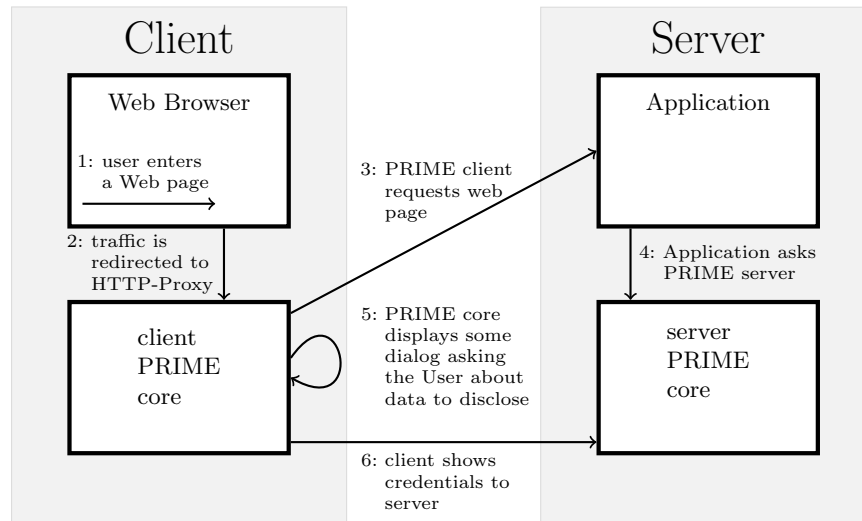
Client

Server

Web Browser

1: user enters a Web page

2: traffic is redirected to HTTP-Proxy

client PRIME core

3: PRIME client requests web page

5: PRIME core displays some dialog asking the User about data to disclose

6: client shows credentials to server

Application

4: Application asks PRIME server

server PRIME core